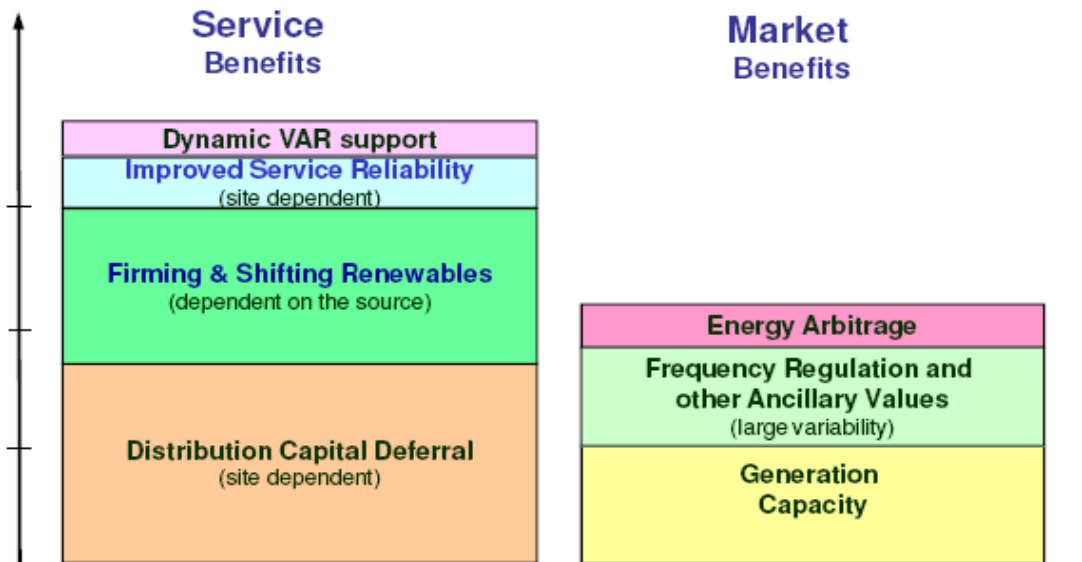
Service
Benefits

Dynamic VAR support

Improved Service Reliability
(site dependent)

Firming & Shifting Renewables
(dependent on the source)

Distribution Capital Deferral
(site dependent)

Market
Benefits

Energy Arbitrage

Frequency Regulation and other Ancillary Values
(large variability)

Generation Capacity